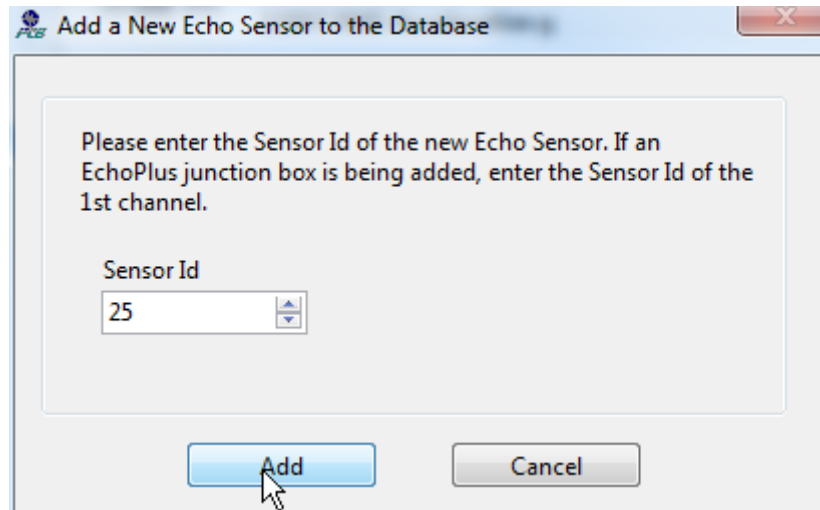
Add a New Echo Sensor to the Database

Please enter the Sensor Id of the new Echo Sensor. If an EchoPlus junction box is being added, enter the Sensor Id of the 1st channel.

Sensor Id

25

Add

Cancel